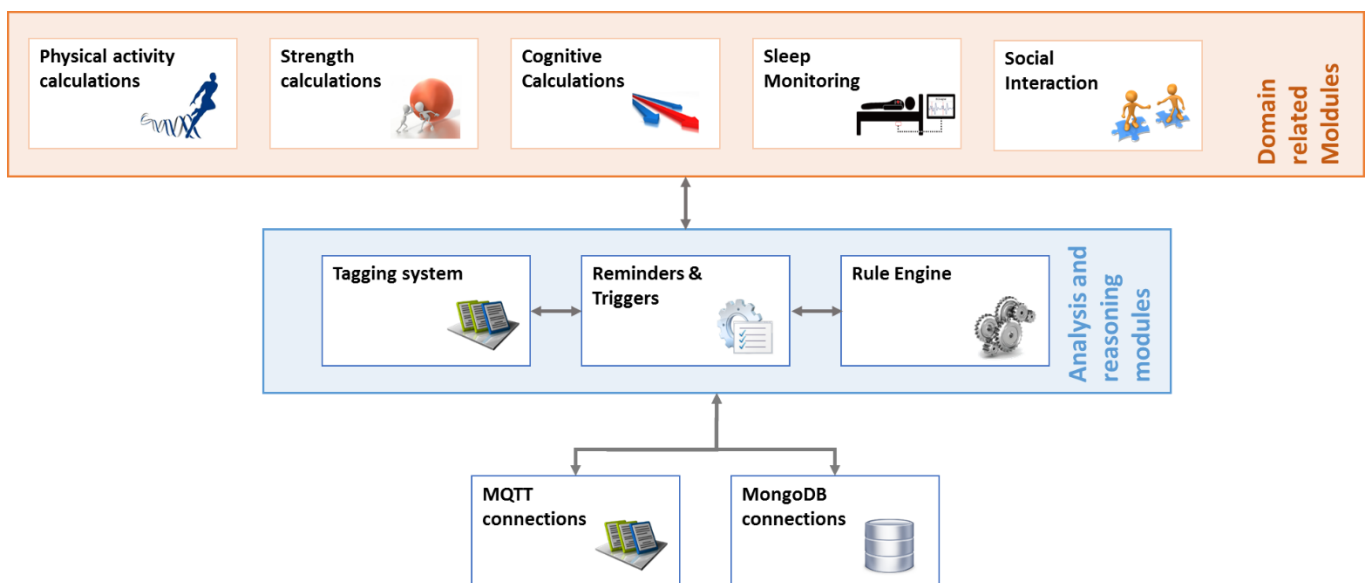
Physical activity calculations

Strength calculations

Cognitive Calculations

Sleep Monitoring

Social Interaction

Domain related Moldules

Tagging system

Reminders & Triggers

Rule Engine

Analysis and reasoning modules

MQTT connections

MongoDB connections